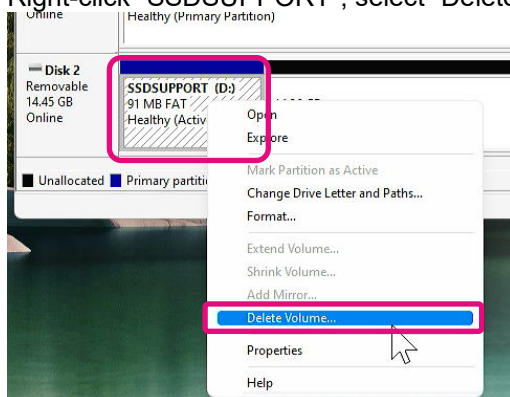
Right-click "SSDSUPPORT", select "Delete

Online

Healthy (Primary Partition)

Disk 2
Removable
14.45 GB
Online

SSDSUPPORT (D:)
91 MB FAT
Healthy (Activ

Open
Explore
Mark Partition as Active
Change Drive Letter and Paths...
Format...
Extend Volume...
Shrink Volume...
Add Mirror...
Delete Volume...
Properties
Help

Unallocated
Primary partiti